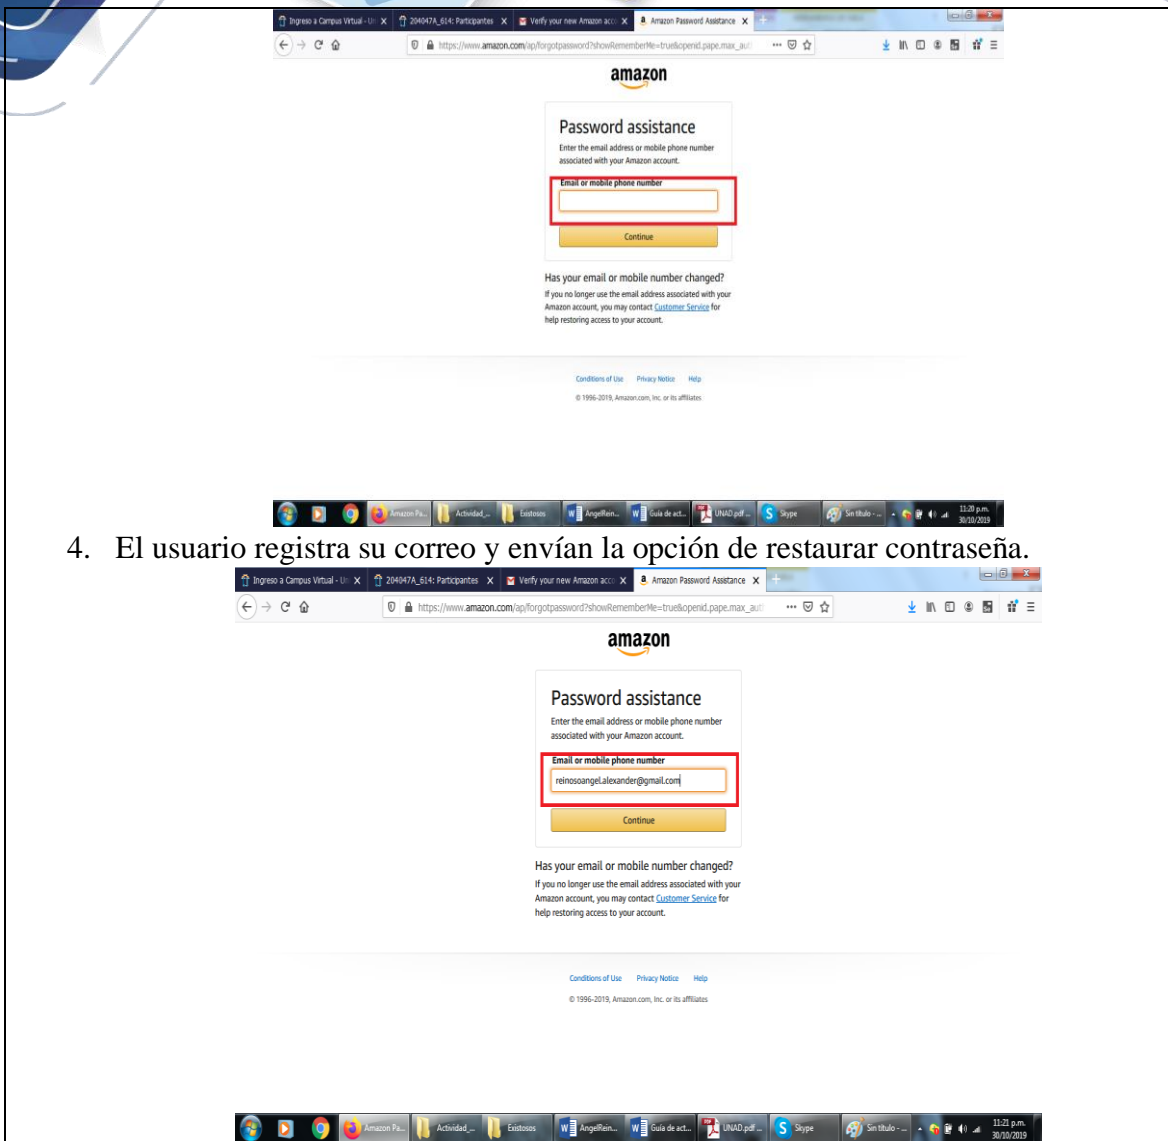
Ingreso a Campus Virtual - U X | 204047A_614: Participantes X | Verify your new Amazon acc X | Amazon Password Assistance X

https://www.amazon.com/ap/forgotpassword?showRememberMe=true&openid.pape.max_aut

amazon

Password assistance

Enter the email address or mobile phone number associated with your Amazon account.

Email or mobile phone number

Continue

Has your email or mobile number changed?

If you no longer use the email address associated with your Amazon account, you may contact Customer Service for help restoring access to your account.

Conditions of Use Privacy Notice Help

© 1996-2019, Amazon.com, Inc. or its affiliates

Amazon Pa... Actividad_... Exitosos AngelRein... Guía de act... UNAD.pdf ... Skype Sin título - ... 11:20 p.m. 30/10/2019

4. El usuario registra su correo y envían la opción de restaurar contraseña.

Ingreso a Campus Virtual - U X | 204047A_614: Participantes X | Verify your new Amazon acc X | Amazon Password Assistance X

https://www.amazon.com/ap/forgotpassword?showRememberMe=true&openid.pape.max_aut

amazon

Password assistance

Enter the email address or mobile phone number associated with your Amazon account.

Email or mobile phone number

reinosoangel.alexander@gmail.com

Continue

Has your email or mobile number changed?

If you no longer use the email address associated with your Amazon account, you may contact Customer Service for help restoring access to your account.

Conditions of Use Privacy Notice Help

© 1996-2019, Amazon.com, Inc. or its affiliates

Amazon Pa... Actividad_... Exitosos AngelRein... Guía de act... UNAD.pdf ... Skype Sin título - ... 11:21 p.m. 30/10/2019